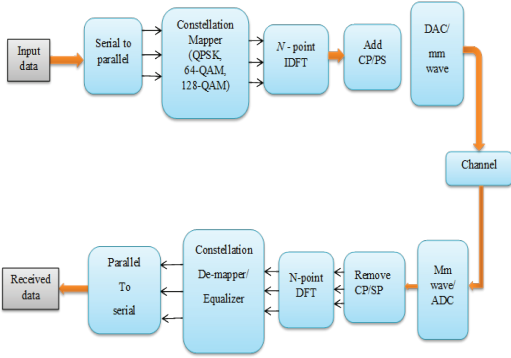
Input data

Serial to parallel

Constellation Mapper (QPSK, 64-QAM, 128-QAM)

$N$ - point IDFT

Add CP/PS

DAC/ mm wave

Channel

Mm wave/ ADC

Remove CP/SP

N-point DFT

Constellation De-mapper/ Equalizer

Parallel To serial

Received data